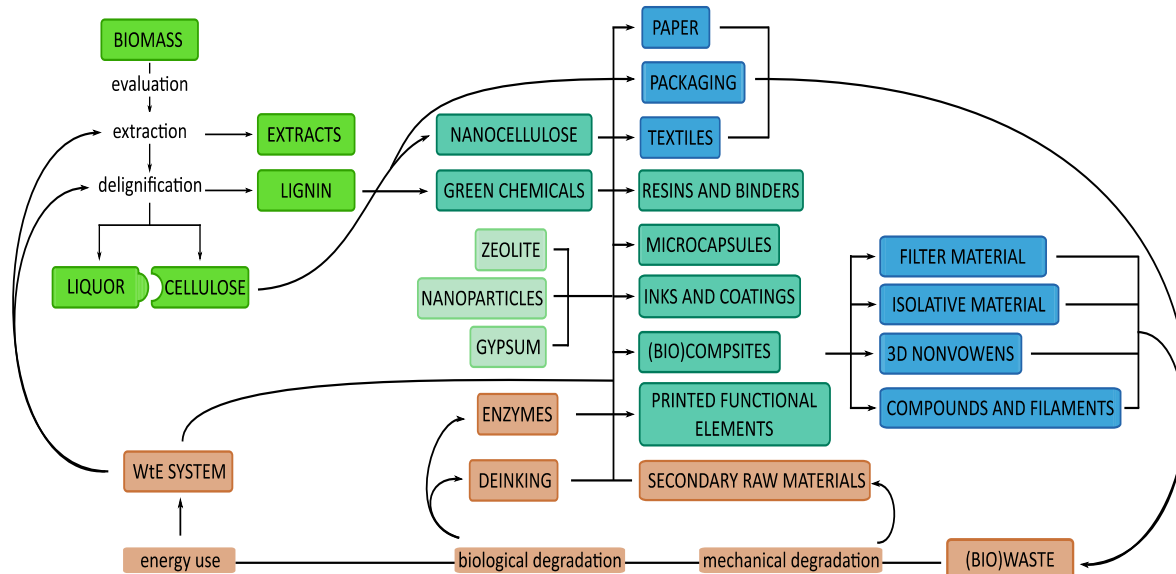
BIOMASS
evaluation
extraction
EXTRACTS
delignification
LIGNIN
LIQUOR
CELLULOSE
NANOCELLULOSE
GREEN CHEMICALS
ZEOLITE
NANOPARTICLES
GYPSUM
PAPER
PACKAGING
TEXTILES
RESINS AND BINDERS
MICROCAPSULES
INKS AND COATINGS
(BIO)COMPSITES
PRINTED FUNCTIONAL ELEMENTS
FILTER MATERIAL
ISOLATIVE MATERIAL
3D NONVOWENS
COMPOUNDS AND FILAMENTS
ENZYMES
DEINKING
SECONDARY RAW MATERIALS
WtE SYSTEM
energy use
biological degradation
mechanical degradation
(BIO)WASTE